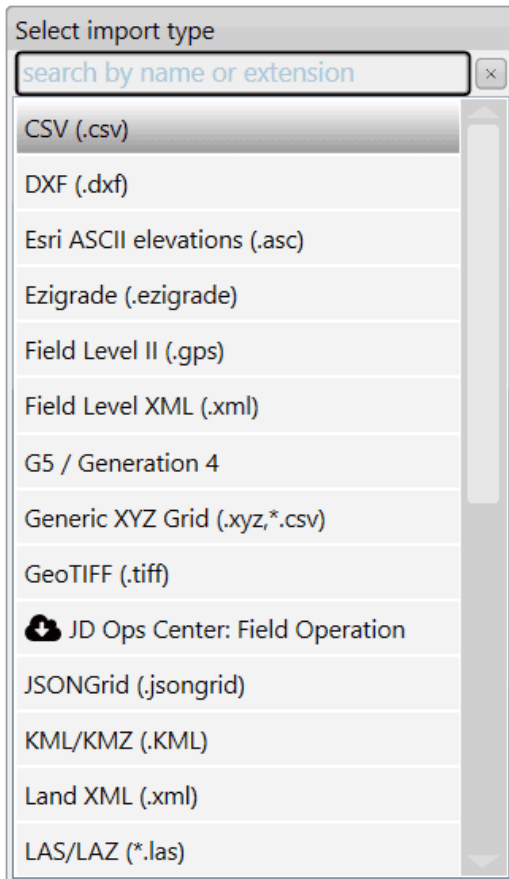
Select import type
search by name or extension
×
CSV (.csv)
DXF (.dxf)
Esri ASCII elevations (.asc)
Ezigrade (.ezigrade)
Field Level II (.gps)
Field Level XML (.xml)
G5 / Generation 4
Generic XYZ Grid (.xyz,*.csv)
GeoTIFF (.tiff)
JD Ops Center: Field Operation
JSONGrid (.jsongrid)
KML/KMZ (.KML)
Land XML (.xml)
LAS/LAZ (*.las)